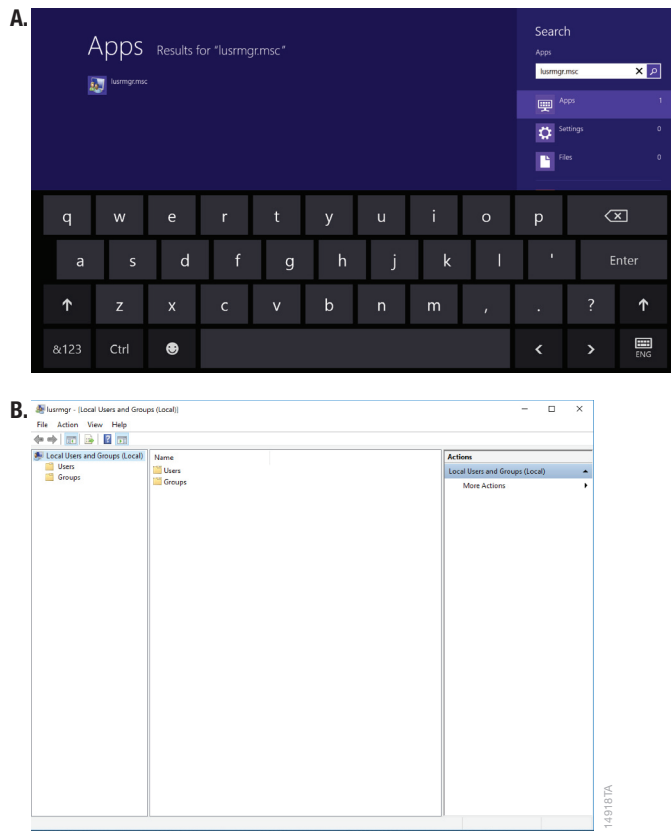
A.

Apps Results for "lusrmgr.msc"

lusrmgr.msc

Search
Apps
lusrmgr.msc

Apps 1
Settings 0
Files 0

q w e r t y u i o p
a s d f g h j k l ' Enter
z x c v b n m , . ?
&123 Ctrl < > ENG

B.

lusrmgr - [Local Users and Groups (Local)]

File Action View Help

Local Users and Groups (Local)
Users
Groups

Name
Users
Groups

Actions
Local Users and Groups (Local)
More Actions

14918TA